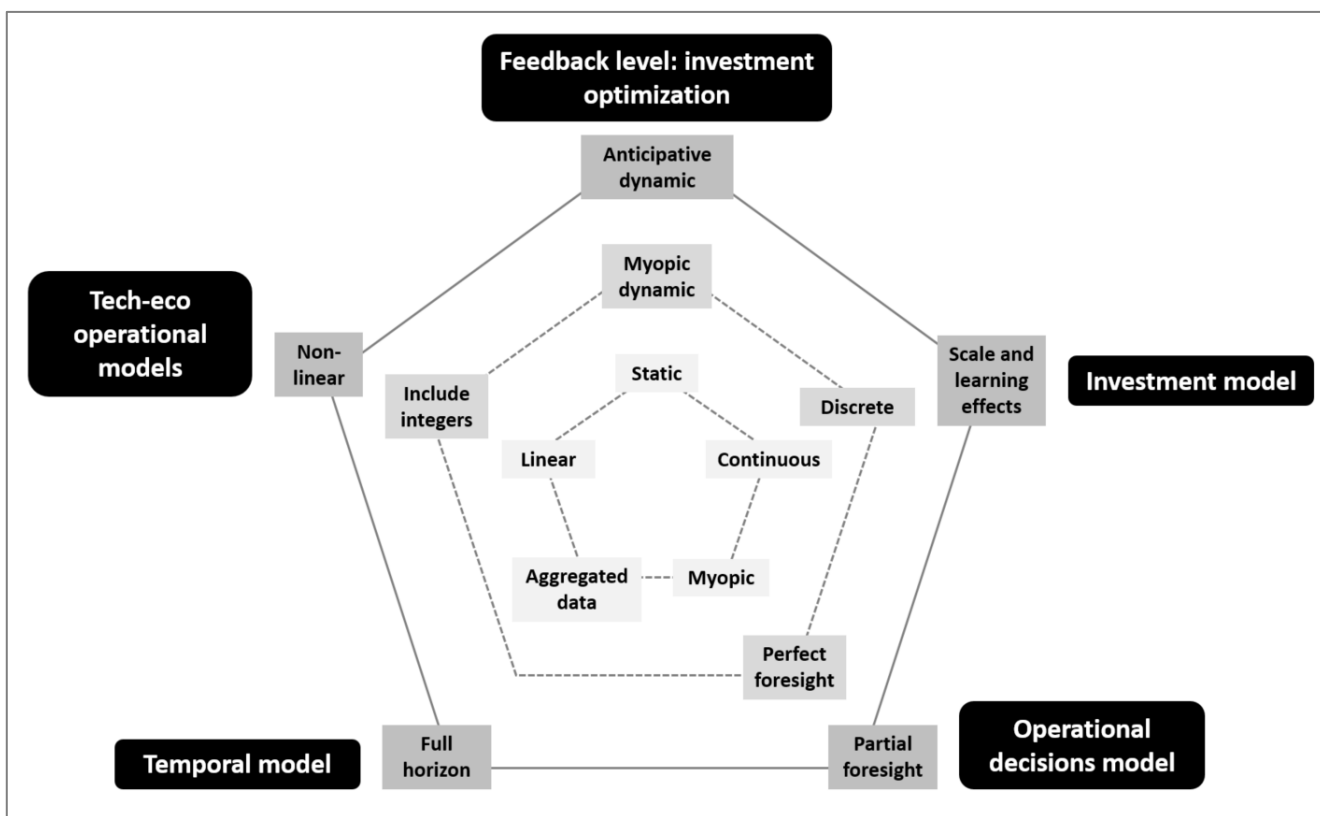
Feedback level: investment optimization

Anticipative dynamic

Tech-eco operational models

Myopic dynamic

Non-linear

Include integers

Static

Discrete

Scale and learning effects

Investment model

Linear

Continuous

Aggregated data

Myopic

Perfect foresight

Temporal model

Full horizon

Partial foresight

Operational decisions model